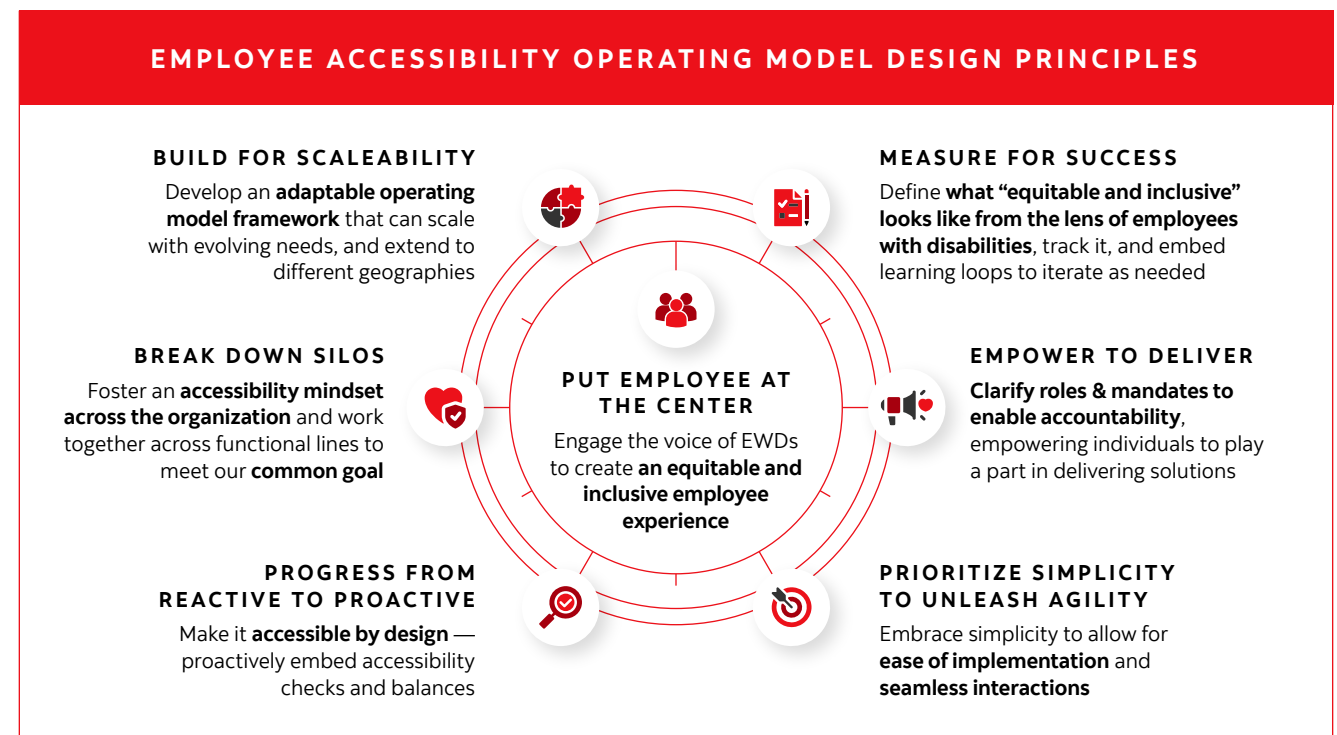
EMPLOYEE ACCESSIBILITY OPERATING MODEL DESIGN PRINCIPLES

BUILD FOR SCALEABILITY

Develop an adaptable operating model framework that can scale with evolving needs, and extend to different geographies

MEASURE FOR SUCCESS

Define what "equitable and inclusive" looks like from the lens of employees with disabilities, track it, and embed learning loops to iterate as needed

BREAK DOWN SILOS

Foster an accessibility mindset across the organization and work together across functional lines to meet our common goal

PUT EMPLOYEE AT THE CENTER

Engage the voice of EWDs to create an equitable and inclusive employee experience

EMPOWER TO DELIVER

Clarify roles & mandates to enable accountability, empowering individuals to play a part in delivering solutions

PROGRESS FROM REACTIVE TO PROACTIVE

Make it accessible by design — proactively embed accessibility checks and balances

PRIORITIZE SIMPLICITY TO UNLEASH AGILITY

Embrace simplicity to allow for ease of implementation and seamless interactions